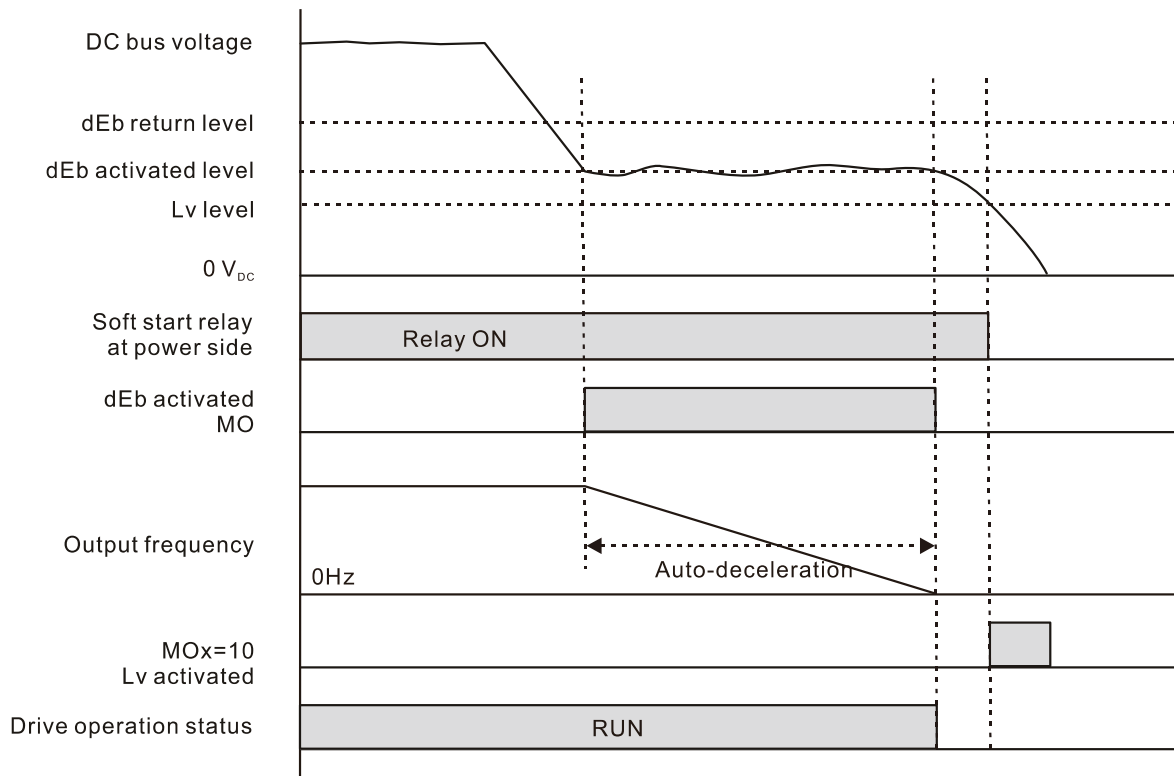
DC bus voltage

dEb return level

dEb activated level

Lv level

0 $V_{DC}$

Soft start relay at power side

Relay ON

dEb activated MO

Output frequency

0Hz

Auto-deceleration

MOx=10 Lv activated

Drive operation status

RUN